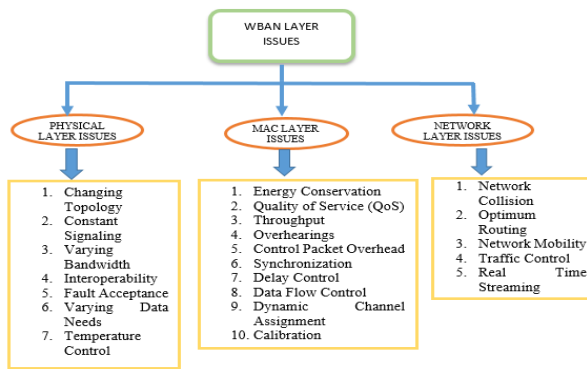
WBAN LAYER ISSUES

PHYSICAL LAYER ISSUES

MAC LAYER ISSUES

NETWORK LAYER ISSUES

1. Changing Topology
2. Constant Signaling
3. Varying Bandwidth
4. Interoperability
5. Fault Acceptance
6. Varying Data Needs
7. Temperature Control

1. Energy Conservation
2. Quality of Service (QoS)
3. Throughput
4. Overhearings
5. Control Packet Overhead
6. Synchronization
7. Delay Control
8. Data Flow Control
9. Dynamic Channel Assignment
10. Calibration

1. Network Collision
2. Optimum Routing
3. Network Mobility
4. Traffic Control
5. Real Time Streaming